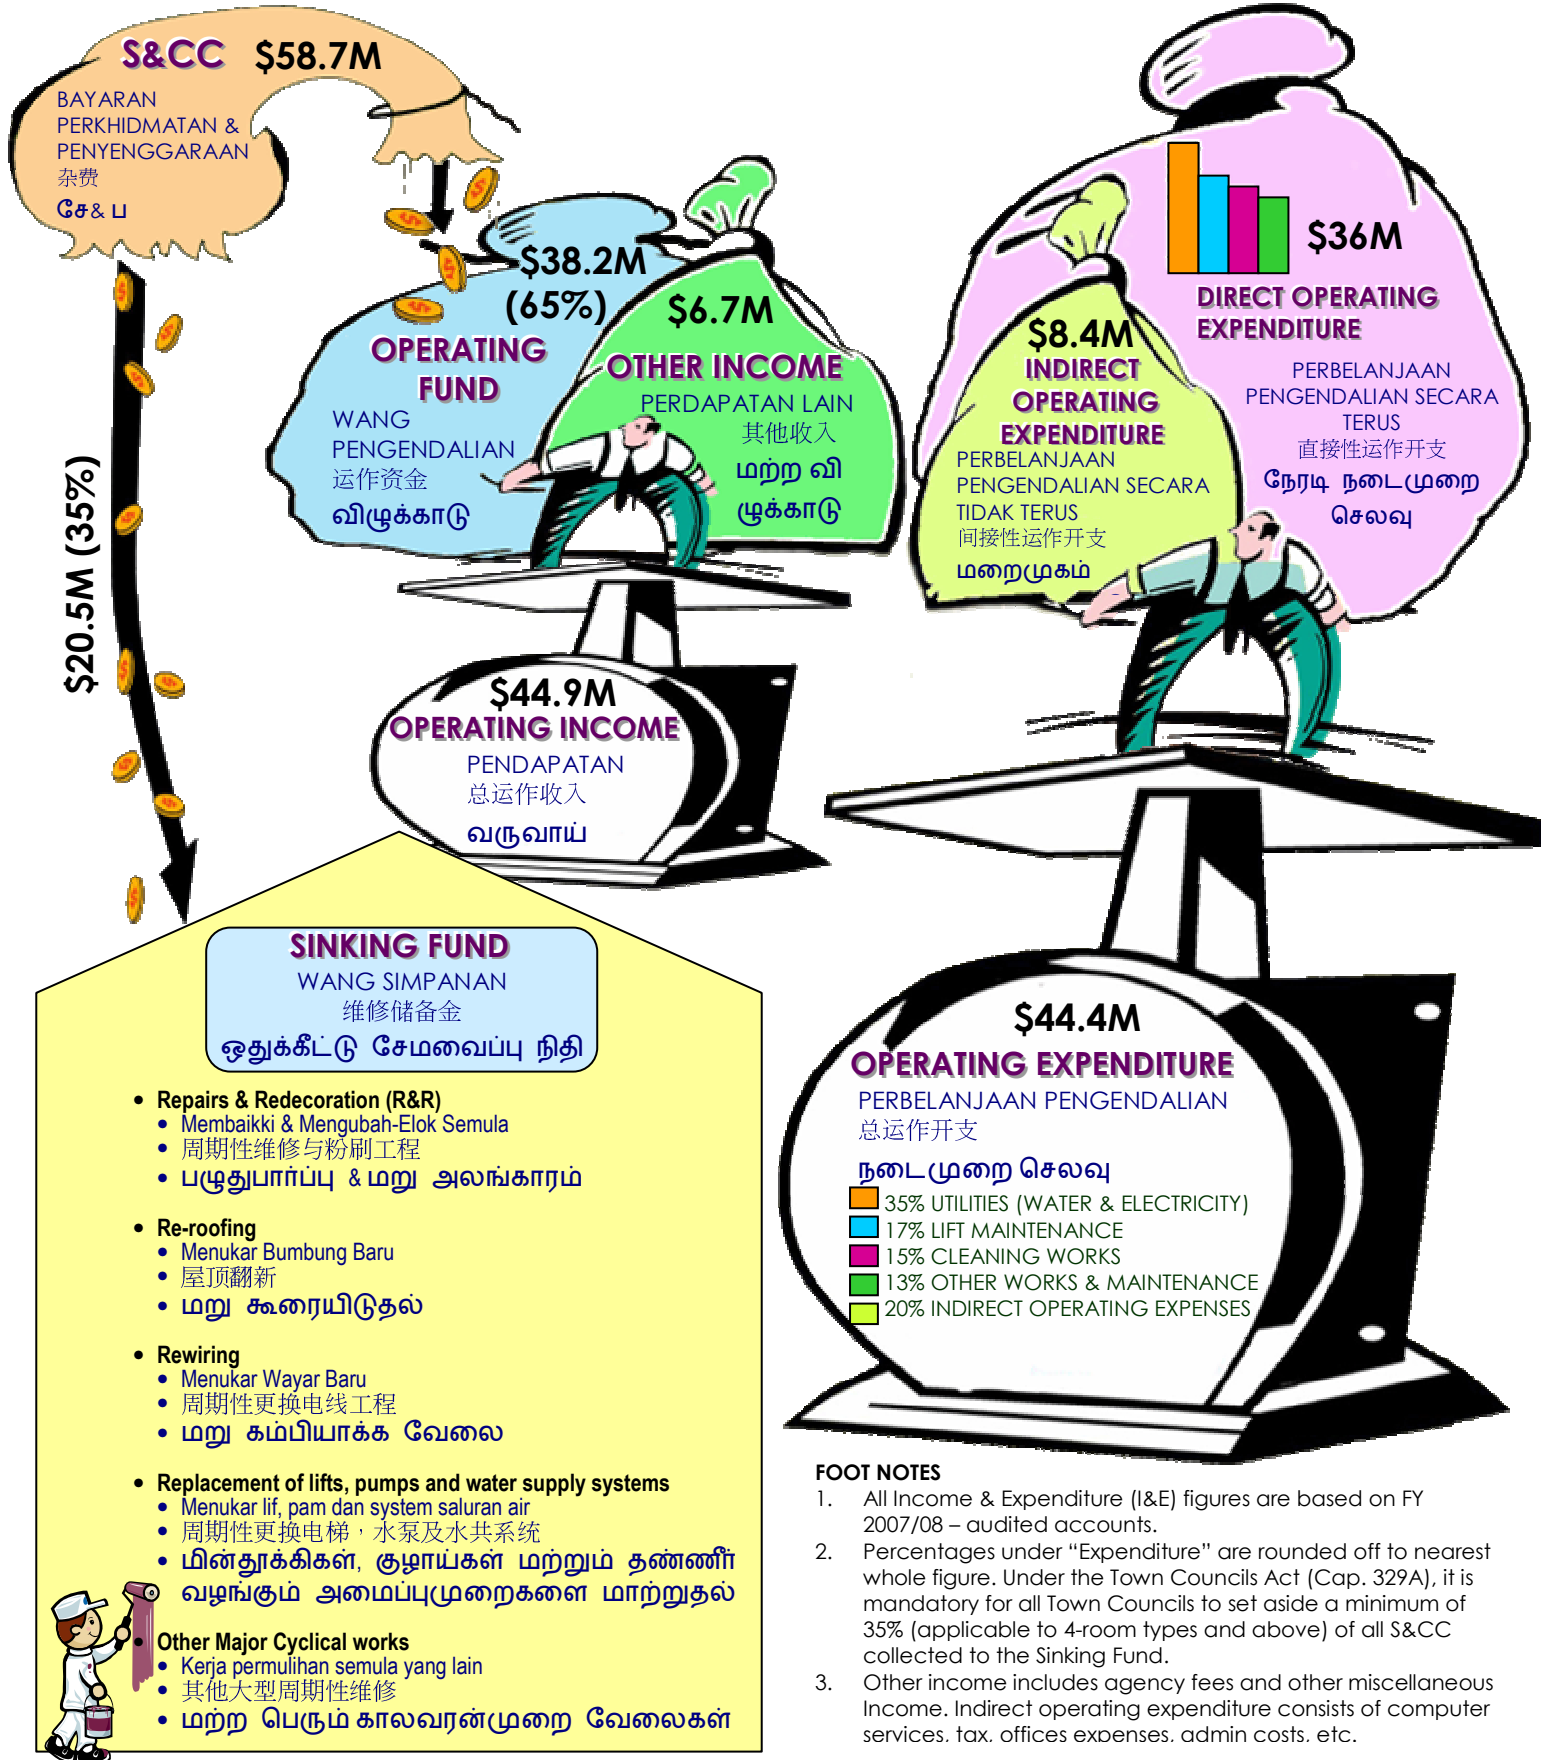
S&CC $58.7M
BAYARAN PERKHIDMATAN & PENYENGGARAAN
杂费
சே& ப

$20.5M (35%)

$38.2M (65%)
OPERATING FUND
WANG PENGENDALIAN
运作资金
விழுக்காடு

$6.7M
OTHER INCOME
PERDAPATAN LAIN
其他收入
மற்ற வி ழுக்காடு

$36M
DIRECT OPERATING EXPENDITURE
PERBELANJAAN PENGENDALIAN SECARA TERUS
直接性运作开支
நேரடி நடைமுறை செலவு

$8.4M
INDIRECT OPERATING EXPENDITURE
PERBELANJAAN PENGENDALIAN SECARA TIDAK TERUS
间接性运作开支
மறைமுகம்

$44.9M
OPERATING INCOME
PENDAPATAN
总运作收入
வருவாய்

SINKING FUND
WANG SIMPANAN
维修储备金
ஒதுக்கீட்டு சேமவைப்பு நிதி

• Repairs & Redecoration (R&R)
• Membaikki & Mengubah-Elok Semula
• 周期性维修与粉刷工程
• பழுதுபார்ப்பு & மறு அலங்காரம்

• Re-roofing
• Menukar Bumbung Baru
• 屋顶翻新
• மறு கூரையிடுதல்

• Rewiring
• Menukar Wayar Baru
• 周期性更换电线工程
• மறு கம்பியாக்க வேலை

• Replacement of lifts, pumps and water supply systems
• Menukar lif, pam dan system saluran air
• 周期性更换电梯，水泵及水共系统
• மின்தூக்கிகள், குழாய்கள் மற்றும் தண்ணீர் வழங்கும் அமைப்புமுறைகளை மாற்றுதல்

• Other Major Cyclical works
• Kerja permulihan semula yang lain
• 其他大型周期性维修
• மற்ற பெரும் காலவரன்முறை வேலைகள்

$44.4M
OPERATING EXPENDITURE
PERBELANJAAN PENGENDALIAN
总运作开支
நடைமுறை செலவு
35% UTILITIES (WATER & ELECTRICITY)
17% LIFT MAINTENANCE
15% CLEANING WORKS
13% OTHER WORKS & MAINTENANCE
20% INDIRECT OPERATING EXPENSES

FOOT NOTES
1. All Income & Expenditure (I&E) figures are based on FY 2007/08 – audited accounts.
2. Percentages under "Expenditure" are rounded off to nearest whole figure. Under the Town Councils Act (Cap. 329A), it is mandatory for all Town Councils to set aside a minimum of 35% (applicable to 4-room types and above) of all S&CC collected to the Sinking Fund.
3. Other income includes agency fees and other miscellaneous Income. Indirect operating expenditure consists of computer services, tax, offices expenses, admin costs, etc.